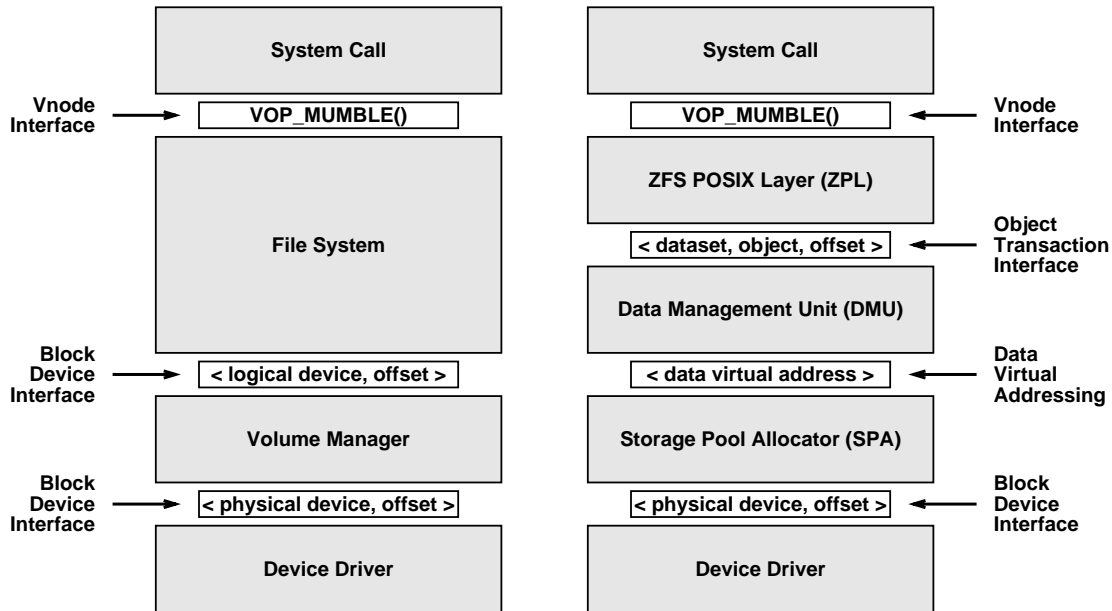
Vnode Interface

Block Device Interface

Block Device Interface

System Call

VOP_MUMBLE()

File System

< logical device, offset >

Volume Manager

< physical device, offset >

Device Driver

System Call

VOP_MUMBLE()

ZFS POSIX Layer (ZPL)

< dataset, object, offset >

Data Management Unit (DMU)

< data virtual address >

Storage Pool Allocator (SPA)

< physical device, offset >

Device Driver

Vnode Interface

Object Transaction Interface

Data Virtual Addressing

Block Device Interface